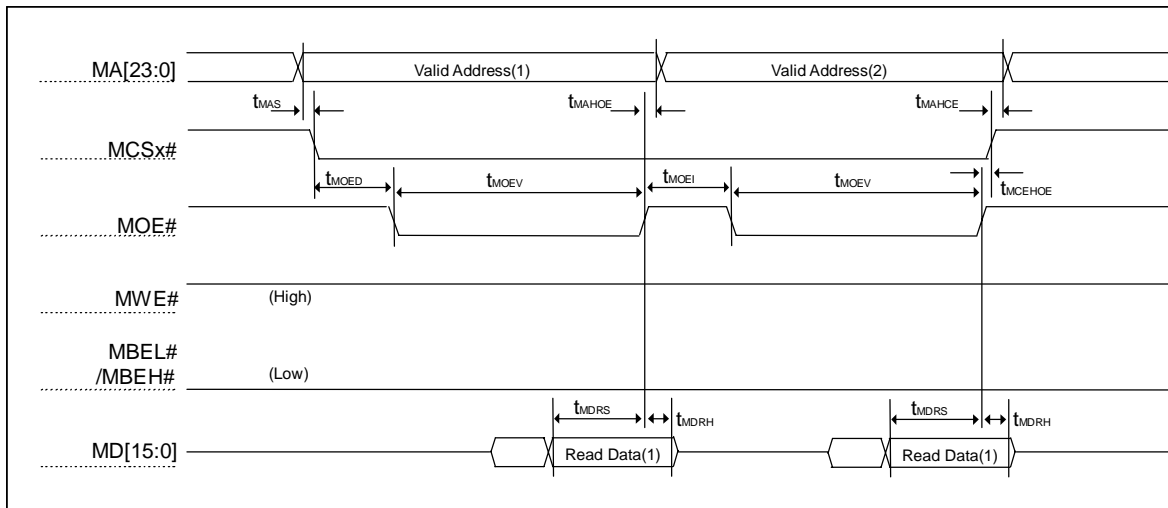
MA[23:0]
Valid Address(1)
Valid Address(2)
$t_{MAS}$
$t_{MAHOE}$
$t_{MAHCE}$
MCSx#
$t_{MOED}$
$t_{MOEV}$
$t_{MOEI}$
$t_{MOEV}$
$t_{MCEHOE}$
MOE#
MWE#
(High)
MBEL#
/MBEH#
(Low)
$t_{MDRS}$
$t_{MDRH}$
$t_{MDRS}$
$t_{MDRH}$
MD[15:0]
Read Data(1)
Read Data(1)